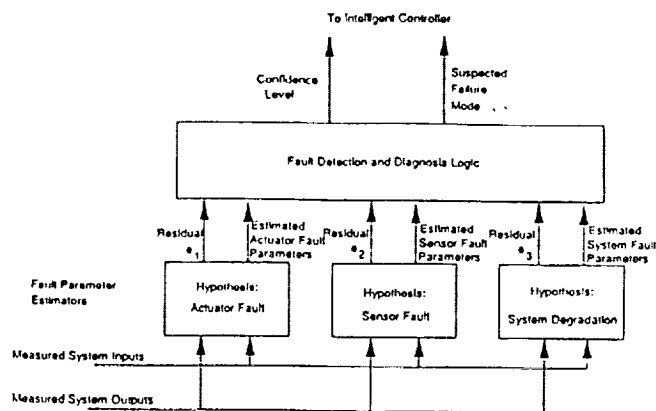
To Intelligent Controller

Confidence Level

Suspected Failure Mode , ,

Fault Detection and Diagnosis Logic

Residual $e_1$

Estimated Actuator Fault Parameters

Residual $e_2$

Estimated Sensor Fault Parameters

Residual $e_3$

Estimated System Fault Parameters

Fault Parameter Estimators

Hypothesis: Actuator Fault

Hypothesis: Sensor Fault

Hypothesis: System Degradation

Measured System Inputs

Measured System Outputs